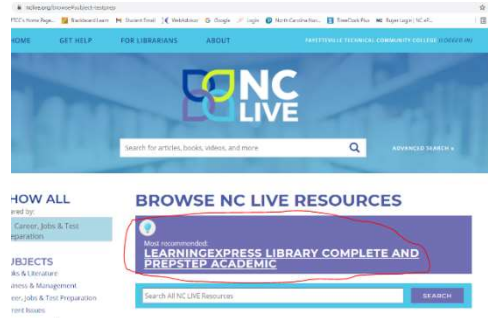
nclive.org/browse?subject=testprep

FTCC's Home Page... Blackboard Learn Student Email WebAdvisor Google Login North Carolina Em... TimeClock Plus Regent Login | NC eP...

HOME GET HELP FOR LIBRARIANS ABOUT FAYETTEVILLE TECHNICAL COMMUNITY COLLEGE (LOGGED IN)

NC LIVE

Search for articles, books, videos, and more

ADVANCED SEARCH »

HOW ALL
ered by:
Career, Jobs & Test Preparation

BROWSE NC LIVE RESOURCES

Most recommended:
LEARNINGEXPRESS LIBRARY COMPLETE AND PREPSTEP ACADEMIC

UBJECTS
ks & Literature
iness & Management
eer, Jobs & Test Preparation
rent Issues

Search All NC LIVE Resources

SEARCH